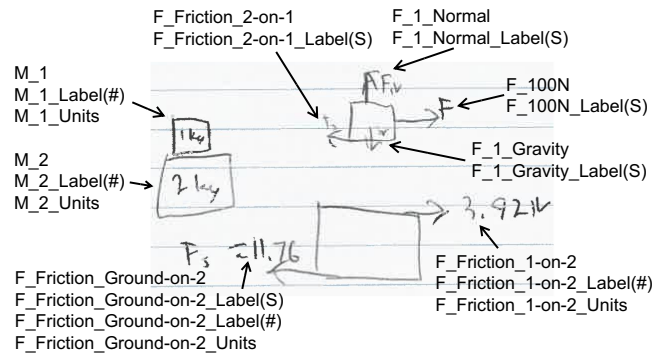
F_Friction_2-on-1
F_Friction_2-on-1_Label(S)

F_1_Normal
F_1_Normal_Label(S)

M_1
M_1_Label(#)
M_1_Units

F_100N
F_100N_Label(S)

M_2
M_2_Label(#)
M_2_Units

F_1_Gravity
F_1_Gravity_Label(S)

1 kg

$F_N$

F

$F_s$

$F_g$

2 kg

3.92N

$F_s$ = 11.76

F_Friction_1-on-2
F_Friction_1-on-2_Label(#)
F_Friction_1-on-2_Units

F_Friction_Ground-on-2
F_Friction_Ground-on-2_Label(S)
F_Friction_Ground-on-2_Label(#)
F_Friction_Ground-on-2_Units